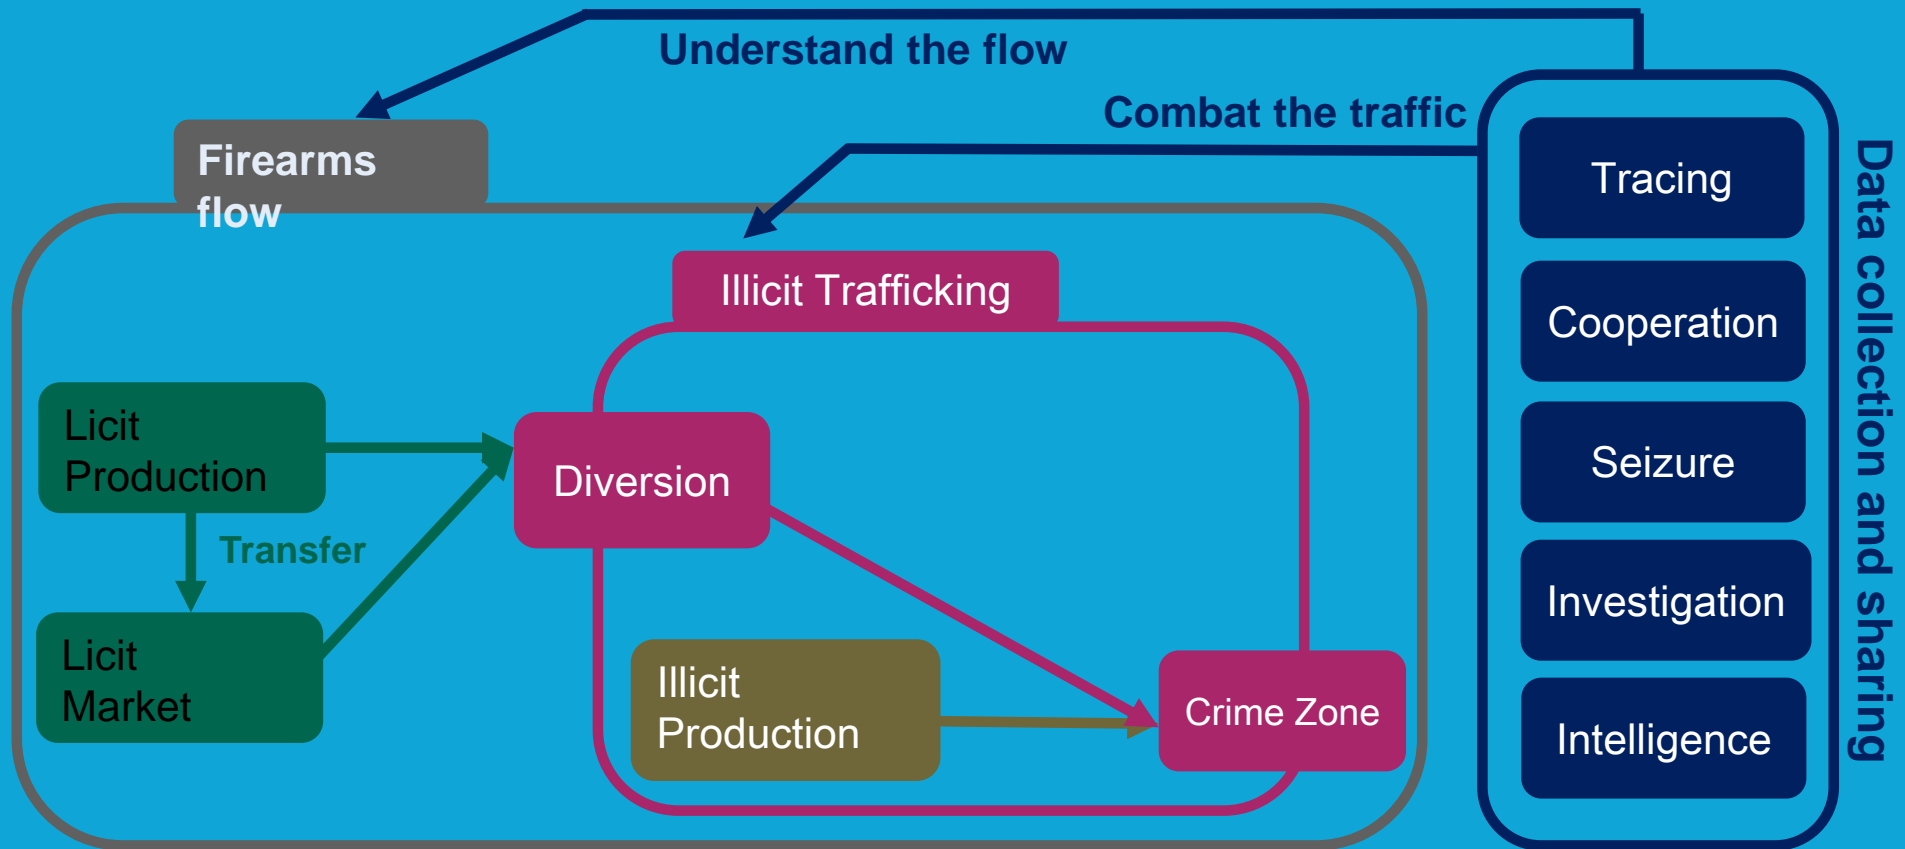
Understand the flow

Combat the traffic

Firearms flow

Illicit Trafficking

Licit Production

Transfer

Licit Market

Diversion

Illicit Production

Crime Zone

Tracing

Cooperation

Seizure

Investigation

Intelligence

Data collection and sharing